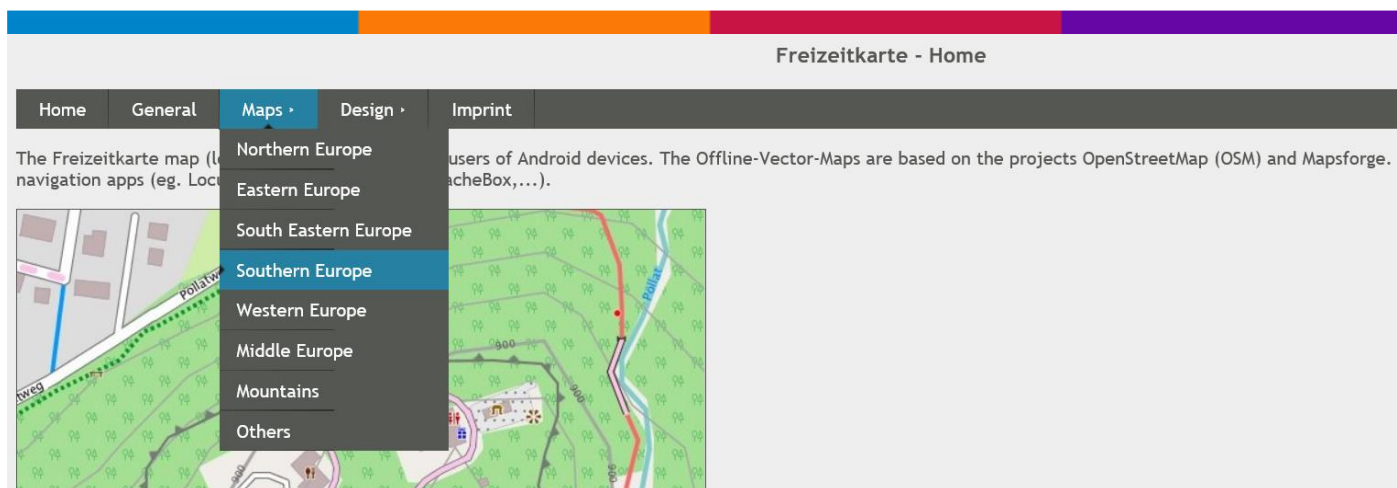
Freizeitkarte - Home

Home | General | Maps ‣ | Design ‣ | Imprint

Northern Europe
Eastern Europe
South Eastern Europe
Southern Europe
Western Europe
Middle Europe
Mountains
Others

The Freizeitkarte map (l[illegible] users of Android devices. The Offline-Vector-Maps are based on the projects OpenStreetMap (OSM) and Mapsforge. navigation apps (eg. Locu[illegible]acheBox,...).

Pollatw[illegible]
tweg
Pöllat
900
900
900
900